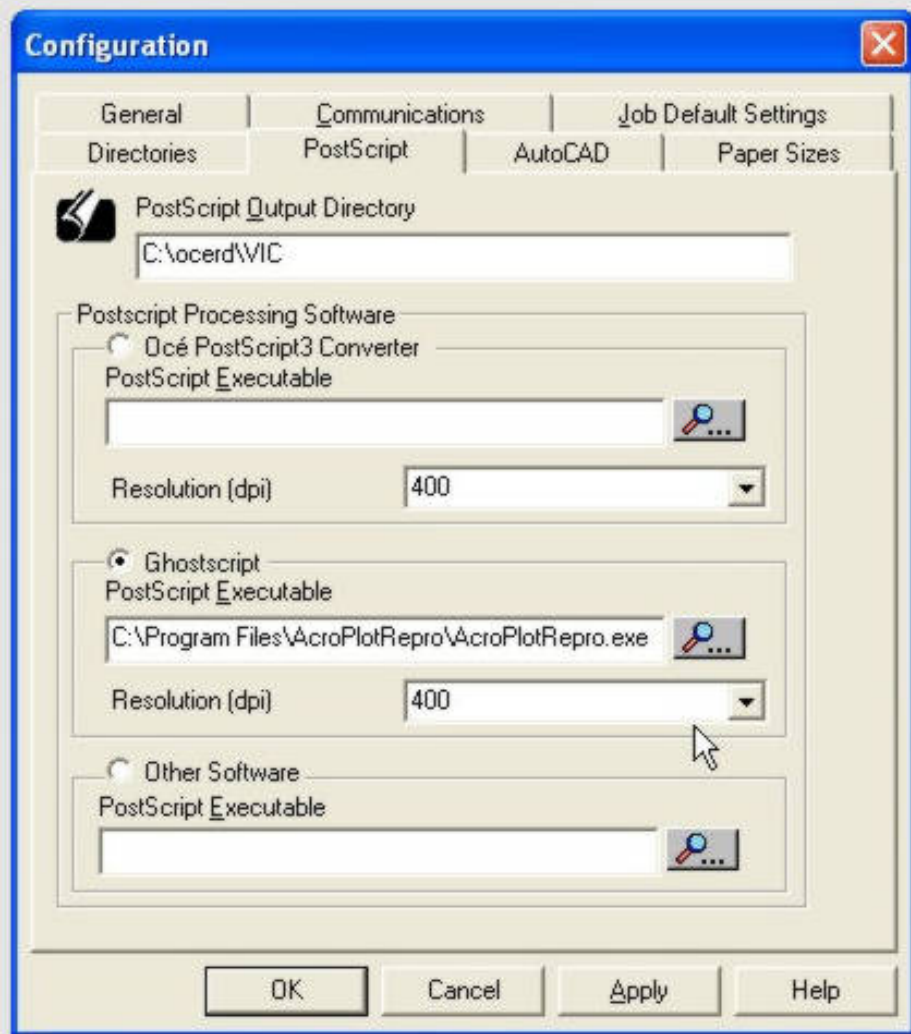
Configuration

General
Communications
Job Default Settings
Directories
PostScript
AutoCAD
Paper Sizes

PostScript Output Directory
C:\ocerd\VIC

Postscript Processing Software

Océ PostScript3 Converter
PostScript Executable
P...
Resolution (dpi)
400

Ghostscript
PostScript Executable
C:\Program Files\AcroPlotRepro\AcroPlotRepro.exe
P...
Resolution (dpi)
400

Other Software
PostScript Executable
P...

OK
Cancel
Apply
Help